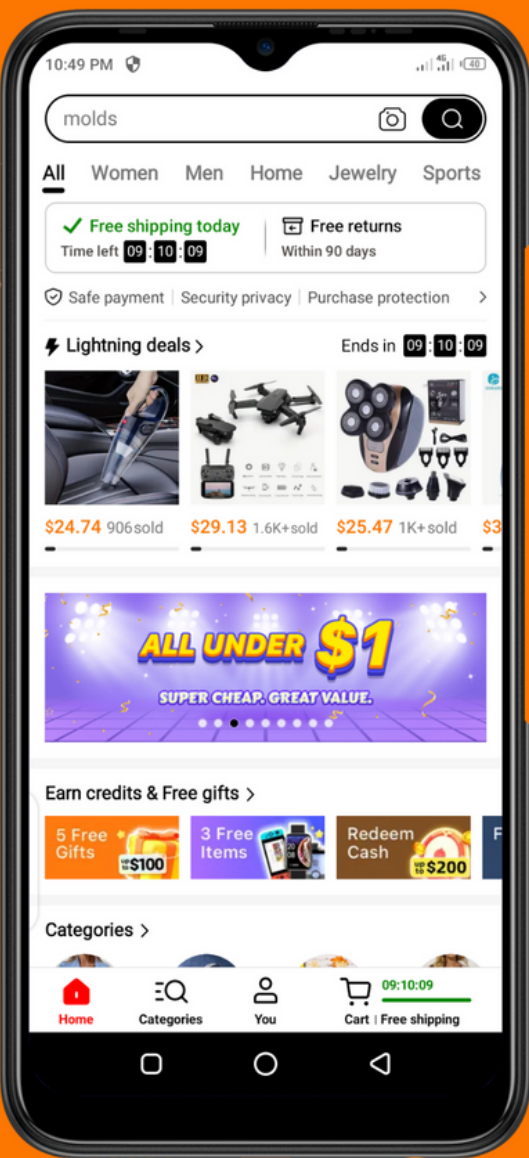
10:49 PM

molds

All Women Men Home Jewelry Sports

Free shipping today
Time left 09 : 10 : 09

Free returns
Within 90 days

Safe payment | Security privacy | Purchase protection

Lightning deals >

Ends in 09 : 10 : 09

$24.74 906sold
$29.13 1.6K+sold
$25.47 1K+sold
$3

ALL UNDER $1
SUPER CHEAP. GREAT VALUE.

Earn credits & Free gifts >

5 Free Gifts
$100

3 Free Items

Redeem Cash
$200

Categories >

Home
Categories
You
Cart | Free shipping
09:10:09